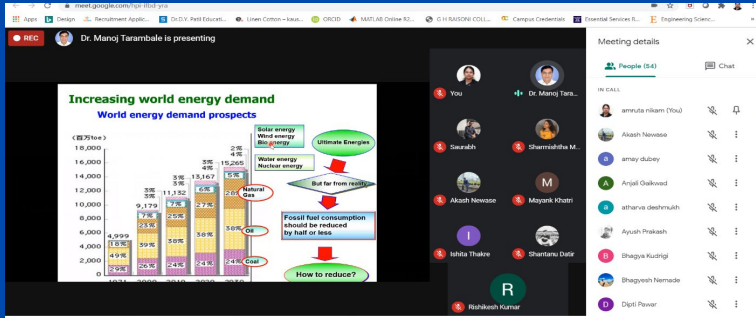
meet.google.com/hgx-ifbd-yra

Apps Design Recruitment Applic... Dr.D.Y. Patil Educati... Linen Cotton – kaus... ORCID MATLAB Online R2... G H RAISONI COLL... Campus Credentials Essential Services R... Engineering Scienc...

REC Dr. Manoj Tarambale is presenting

Increasing world energy demand

World energy demand prospects

(百万toe)

18,000
16,000
14,000
12,000
10,000
8,000
6,000
4,000
2,000
0

4,999
18%
49%
29%

9,179
3%
7%
25%
39%
26%

11,132
3%
3%
7%
25%
36%
24%

13,167
3%
4%
6%
27%
36%
24%

15,265
2%
4%
5%
28%
38%
24%

1971 2000 2010 2020 2030

Solar energy
Wind energy
Bio energy

Water energy
Nuclear energy

Natural Gas

Oil

Coal

Ultimate Energies

But far from reality

Fossil fuel consumption should be reduced by half or less

How to reduce?

You
Dr. Manoj Tara...
Saurabh
Sharmishtha M...
Akash Newase
Mayank Khatri
Ishita Thakre
Shantanu Datir
Rishikesh Kumar

Meeting details

People (54)
Chat

IN CALL

amruta nikam (You)
Akash Newase
amey dubey
Anjali Gaikwad
atharva deshmukh
Ayush Prakash
Bhagya Kudrigi
Bhagyesh Nemade
Dipti Pawar